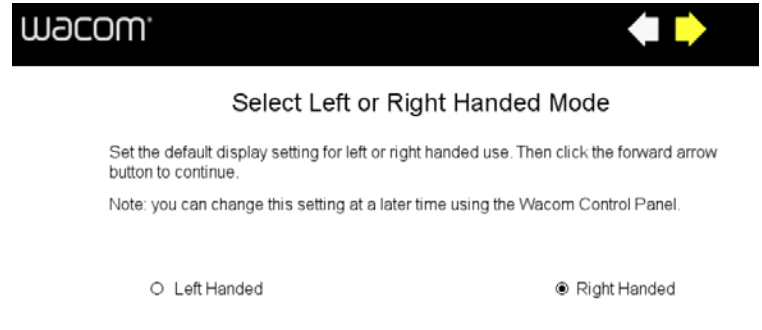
wacom

Select Left or Right Handed Mode

Set the default display setting for left or right handed use. Then click the forward arrow button to continue.

Note: you can change this setting at a later time using the Wacom Control Panel.

Left Handed

Right Handed